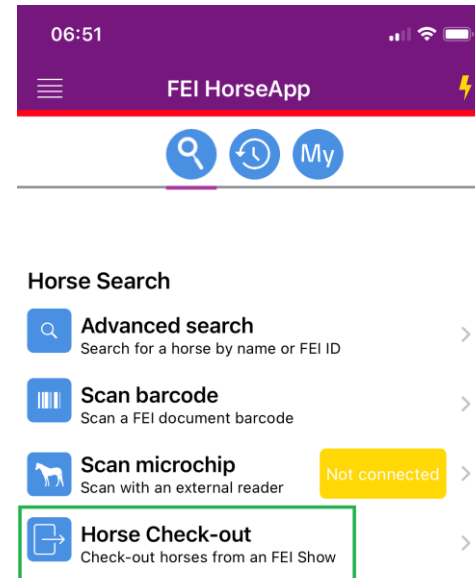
06:51

FEI HorseApp

My

Horse Search

Advanced search
Search for a horse by name or FEI ID

Scan barcode
Scan a FEI document barcode

Scan microchip
Scan with an external reader

Not connected

Horse Check-out
Check-out horses from an FEI Show